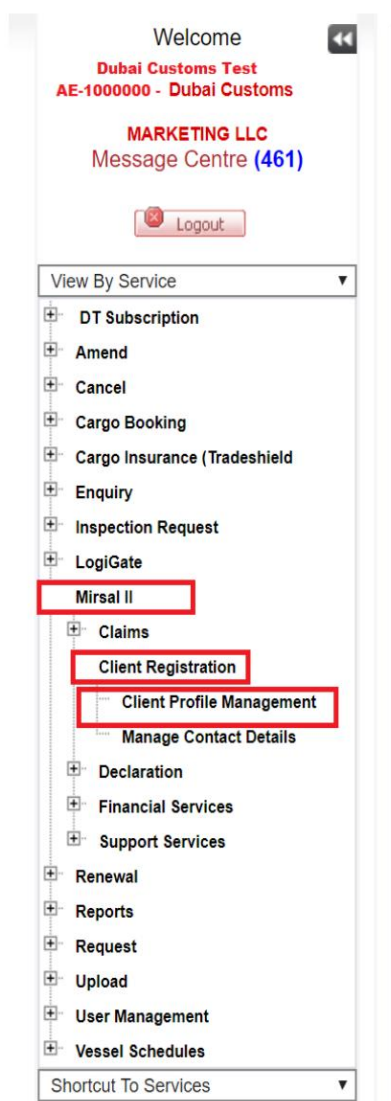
Welcome

Dubai Customs Test
AE-1000000 - Dubai Customs

MARKETING LLC
Message Centre (461)

Logout

View By Service

DT Subscription
Amend
Cancel
Cargo Booking
Cargo Insurance (Tradeshield
Enquiry
Inspection Request
LogiGate
Mirsal II
Claims
Client Registration
Client Profile Management
Manage Contact Details
Declaration
Financial Services
Support Services
Renewal
Reports
Request
Upload
User Management
Vessel Schedules

Shortcut To Services